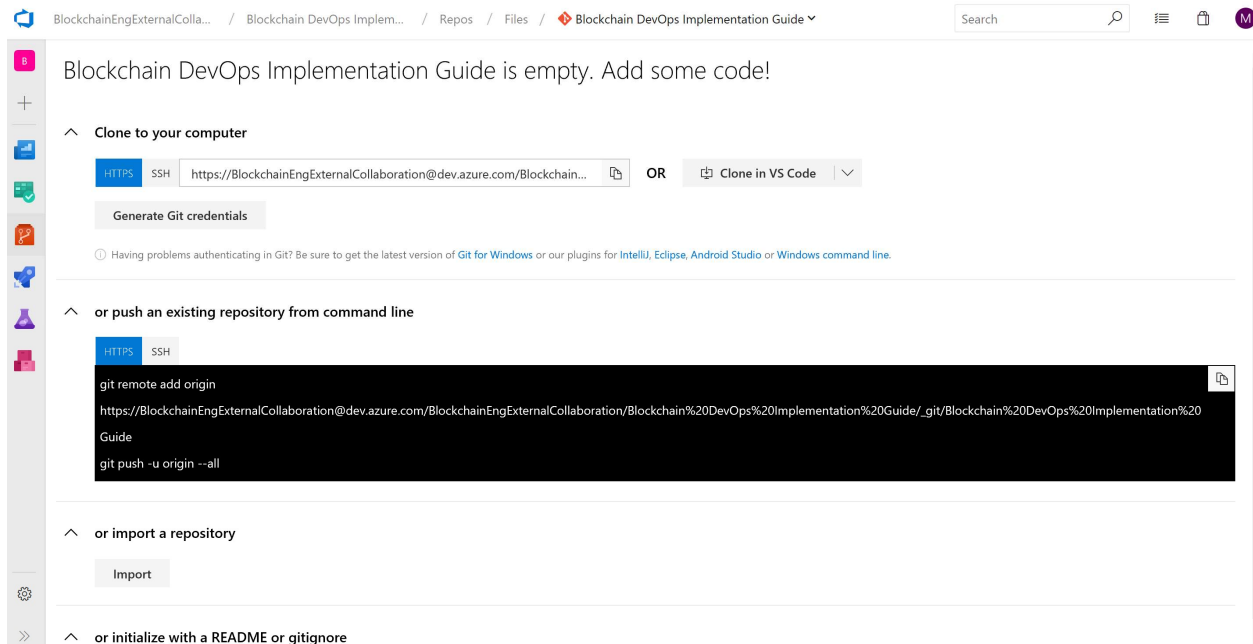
BlockchainEngExternalColla... / Blockchain DevOps Implem... / Repos / Files / Blockchain DevOps Implementation Guide

Search

M

B

Blockchain DevOps Implementation Guide is empty. Add some code!

Clone to your computer

HTTPS SSH https://BlockchainEngExternalCollaboration@dev.azure.com/Blockchain... OR Clone in VS Code

Generate Git credentials

Having problems authenticating in Git? Be sure to get the latest version of Git for Windows or our plugins for IntelliJ, Eclipse, Android Studio or Windows command line.

or push an existing repository from command line

HTTPS SSH

git remote add origin
https://BlockchainEngExternalCollaboration@dev.azure.com/BlockchainEngExternalCollaboration/Blockchain%20DevOps%20Implementation%20Guide/_git/Blockchain%20DevOps%20Implementation%20Guide
git push -u origin --all

or import a repository

Import

or initialize with a README or gitignore